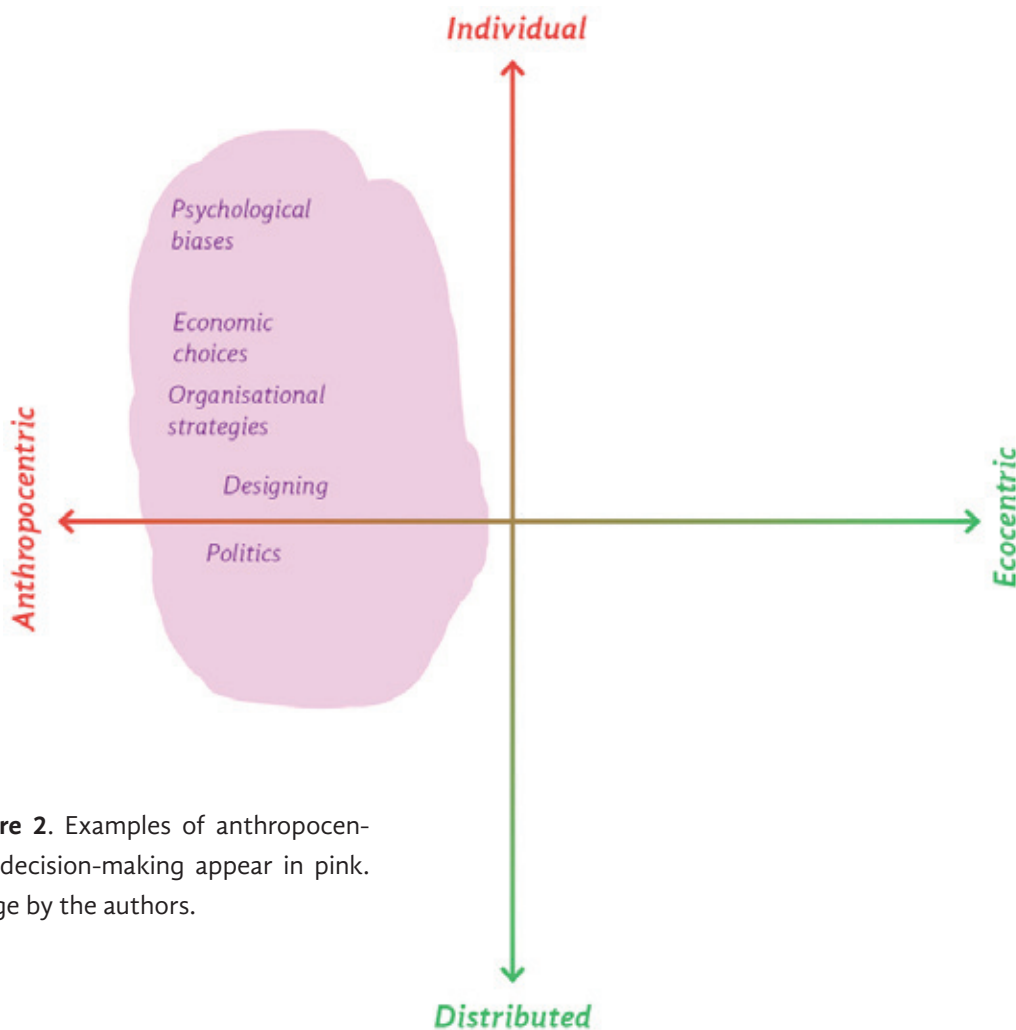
Individual

Psychological biases

Economic choices

Organisational strategies

Designing

Politics

Anthropocentric

Ecocentric

re 2. Examples of anthropocen- decision-making appear in pink. ge by the authors.

Distributed